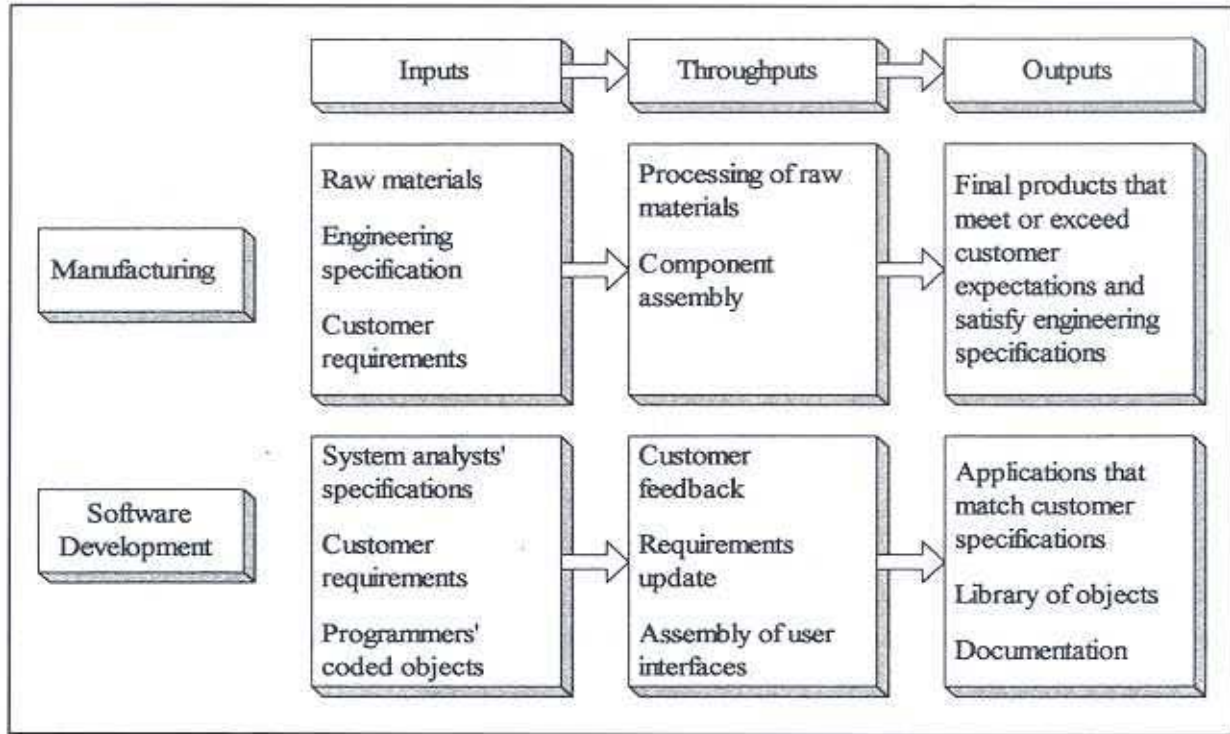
Inputs

Throughputs

Outputs

Manufacturing

Raw materials

Engineering specification

Customer requirements

Processing of raw materials

Component assembly

Final products that meet or exceed customer expectations and satisfy engineering specifications

Software Development

System analysts' specifications

Customer requirements

Programmers' coded objects

Customer feedback

Requirements update

Assembly of user interfaces

Applications that match customer specifications

Library of objects

Documentation